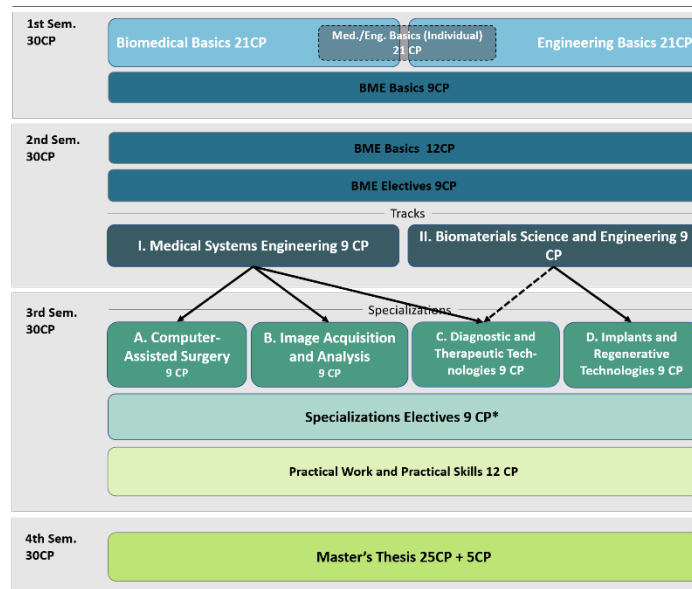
1st Sem.
30CP

Biomedical Basics 21CP

Med./Eng. Basics (Individual) 21 CP

Engineering Basics 21CP

BME Basics 9CP

2nd Sem.
30CP

BME Basics 12CP

BME Electives 9CP

Tracks

I. Medical Systems Engineering 9 CP

II. Biomaterials Science and Engineering 9 CP

3rd Sem.
30CP

Specializations

A. Computer-Assisted Surgery 9 CP

B. Image Acquisition and Analysis 9 CP

C. Diagnostic and Therapeutic Technologies 9 CP

D. Implants and Regenerative Technologies 9 CP

Specializations Electives 9 CP*

Practical Work and Practical Skills 12 CP

4th Sem.
30CP

Master's Thesis 25CP + 5CP